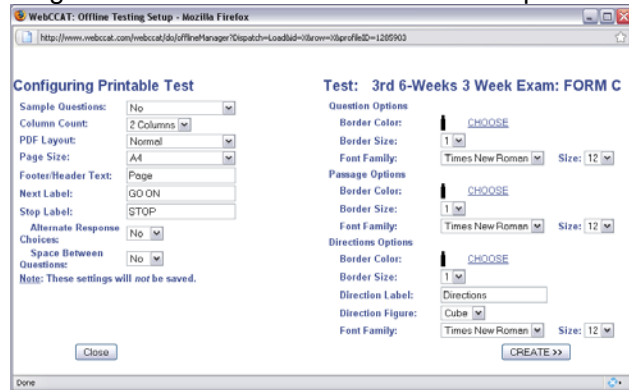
WebCCAT: Offline Testing Setup - Mozilla Firefox

http://www.webccat.com/webccat/do/offlineManager?Dispatch=Load&id=X&row=X&profileID=1285903

Configuring Printable Test

Sample Questions: No
Column Count: 2 Columns
PDF Layout: Normal
Page Size: A4
Footer/Header Text: Page
Next Label: GO ON
Stop Label: STOP
Alternate Response Choices: No
Space Between Questions: No
Note: These settings will not be saved.

Close

Test: 3rd 6-Weeks 3 Week Exam: FORM C

Question Options
Border Color: CHOOSE
Border Size: 1
Font Family: Times New Roman Size: 12
Passage Options
Border Color: CHOOSE
Border Size: 1
Font Family: Times New Roman Size: 12
Directions Options
Border Color: CHOOSE
Border Size: 1
Direction Label: Directions
Direction Figure: Cube
Font Family: Times New Roman Size: 12

CREATE >>

Done